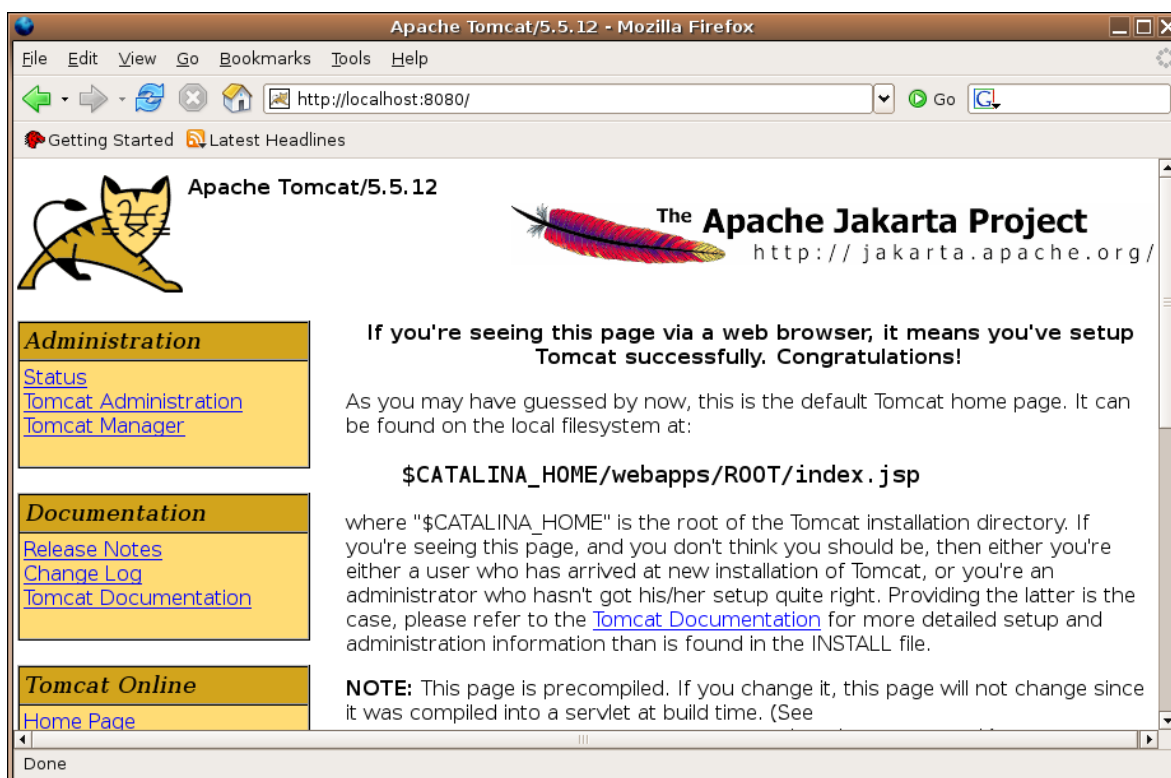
Apache Tomcat/5.5.12 - Mozilla Firefox

File Edit View Go Bookmarks Tools Help

http://localhost:8080/

Go

Getting Started Latest Headlines

Apache Tomcat/5.5.12

The Apache Jakarta Project
http://jakarta.apache.org/

Administration
Status
Tomcat Administration
Tomcat Manager

Documentation
Release Notes
Change Log
Tomcat Documentation

Tomcat Online
Home Page

If you're seeing this page via a web browser, it means you've setup Tomcat successfully. Congratulations!

As you may have guessed by now, this is the default Tomcat home page. It can be found on the local filesystem at:

$CATALINA_HOME/webapps/ROOT/index.jsp

where "$CATALINA_HOME" is the root of the Tomcat installation directory. If you're seeing this page, and you don't think you should be, then either you're either a user who has arrived at new installation of Tomcat, or you're an administrator who hasn't got his/her setup quite right. Providing the latter is the case, please refer to the Tomcat Documentation for more detailed setup and administration information than is found in the INSTALL file.

NOTE: This page is precompiled. If you change it, this page will not change since it was compiled into a servlet at build time. (See

Done